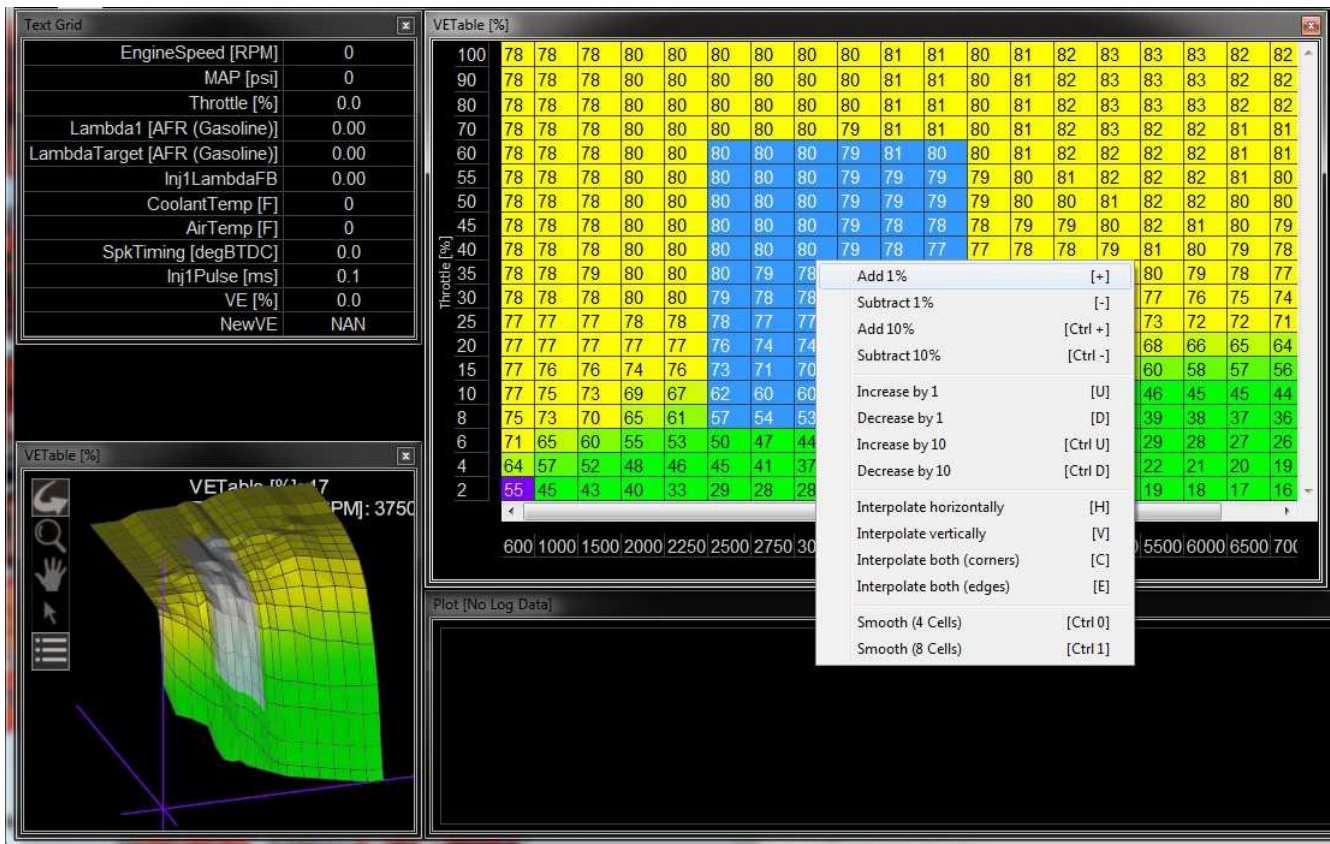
Text Grid

| EngineSpeed [RPM] | 0 |
|---|---|
| MAP [psi] | 0 |
| Throttle [%] | 0.0 |
| Lambda1 [AFR (Gasoline)] | 0.00 |
| LambdaTarget [AFR (Gasoline)] | 0.00 |
| Inj1LambdaFB | 0.00 |
| CoolantTemp [F] | 0 |
| AirTemp [F] | 0 |
| SpkTiming [degBTDC] | 0.0 |
| Inj1Pulse [ms] | 0.1 |
| VE [%] | 0.0 |
| NewVE | NAN |

VETable [%]

VETable [%]: 17
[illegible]PM]: 3750

VETable [%]

Throttle [%]

| | | | | | | | | | | | | | | | | | | | |
|---|---|---|---|---|---|---|---|---|---|---|---|---|---|---|---|---|---|---|---|
| 100 | 78 | 78 | 78 | 80 | 80 | 80 | 80 | 80 | 80 | 81 | 81 | 80 | 81 | 82 | 83 | 83 | 83 | 82 | 82 |
| 90 | 78 | 78 | 78 | 80 | 80 | 80 | 80 | 80 | 80 | 81 | 81 | 80 | 81 | 82 | 83 | 83 | 83 | 82 | 82 |
| 80 | 78 | 78 | 78 | 80 | 80 | 80 | 80 | 80 | 80 | 81 | 81 | 80 | 81 | 82 | 83 | 83 | 83 | 82 | 82 |
| 70 | 78 | 78 | 78 | 80 | 80 | 80 | 80 | 80 | 79 | 81 | 81 | 80 | 81 | 82 | 83 | 82 | 82 | 81 | 81 |
| 60 | 78 | 78 | 78 | 80 | 80 | 80 | 80 | 80 | 79 | 81 | 80 | 80 | 81 | 82 | 82 | 82 | 82 | 81 | 81 |
| 55 | 78 | 78 | 78 | 80 | 80 | 80 | 80 | 80 | 79 | 79 | 79 | 79 | 80 | 81 | 82 | 82 | 82 | 81 | 80 |
| 50 | 78 | 78 | 78 | 80 | 80 | 80 | 80 | 80 | 79 | 79 | 79 | 79 | 80 | 80 | 81 | 82 | 82 | 80 | 80 |
| 45 | 78 | 78 | 78 | 80 | 80 | 80 | 80 | 80 | 79 | 78 | 78 | 78 | 79 | 79 | 80 | 82 | 81 | 80 | 79 |
| 40 | 78 | 78 | 78 | 80 | 80 | 80 | 80 | 80 | 79 | 78 | 77 | 77 | 78 | 78 | 79 | 81 | 80 | 79 | 78 |
| 35 | 78 | 78 | 79 | 80 | 80 | 80 | 79 | 78 | | | | | | | | 80 | 79 | 78 | 77 |
| 30 | 78 | 78 | 78 | 80 | 80 | 79 | 78 | 78 | | | | | | | | 77 | 76 | 75 | 74 |
| 25 | 77 | 77 | 77 | 78 | 78 | 78 | 77 | 77 | | | | | | | | 73 | 72 | 72 | 71 |
| 20 | 77 | 77 | 77 | 77 | 77 | 76 | 74 | 74 | | | | | | | | 68 | 66 | 65 | 64 |
| 15 | 77 | 76 | 76 | 74 | 76 | 73 | 71 | 70 | | | | | | | | 60 | 58 | 57 | 56 |
| 10 | 77 | 75 | 73 | 69 | 67 | 62 | 60 | 60 | | | | | | | | 46 | 45 | 45 | 44 |
| 8 | 75 | 73 | 70 | 65 | 61 | 57 | 54 | 53 | | | | | | | | 39 | 38 | 37 | 36 |
| 6 | 71 | 65 | 60 | 55 | 53 | 50 | 47 | 44 | | | | | | | | 29 | 28 | 27 | 26 |
| 4 | 64 | 57 | 52 | 48 | 46 | 45 | 41 | 37 | | | | | | | | 22 | 21 | 20 | 19 |
| 2 | 55 | 45 | 43 | 40 | 33 | 29 | 28 | 28 | | | | | | | | 19 | 18 | 17 | 16 |

600 1000 1500 2000 2250 2500 2750 30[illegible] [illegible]) 5500 6000 6500 70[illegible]

Add 1% [+]
Subtract 1% [-]
Add 10% [Ctrl +]
Subtract 10% [Ctrl -]
Increase by 1 [U]
Decrease by 1 [D]
Increase by 10 [Ctrl U]
Decrease by 10 [Ctrl D]
Interpolate horizontally [H]
Interpolate vertically [V]
Interpolate both (corners) [C]
Interpolate both (edges) [E]
Smooth (4 Cells) [Ctrl 0]
Smooth (8 Cells) [Ctrl 1]

Plot [No Log Data]